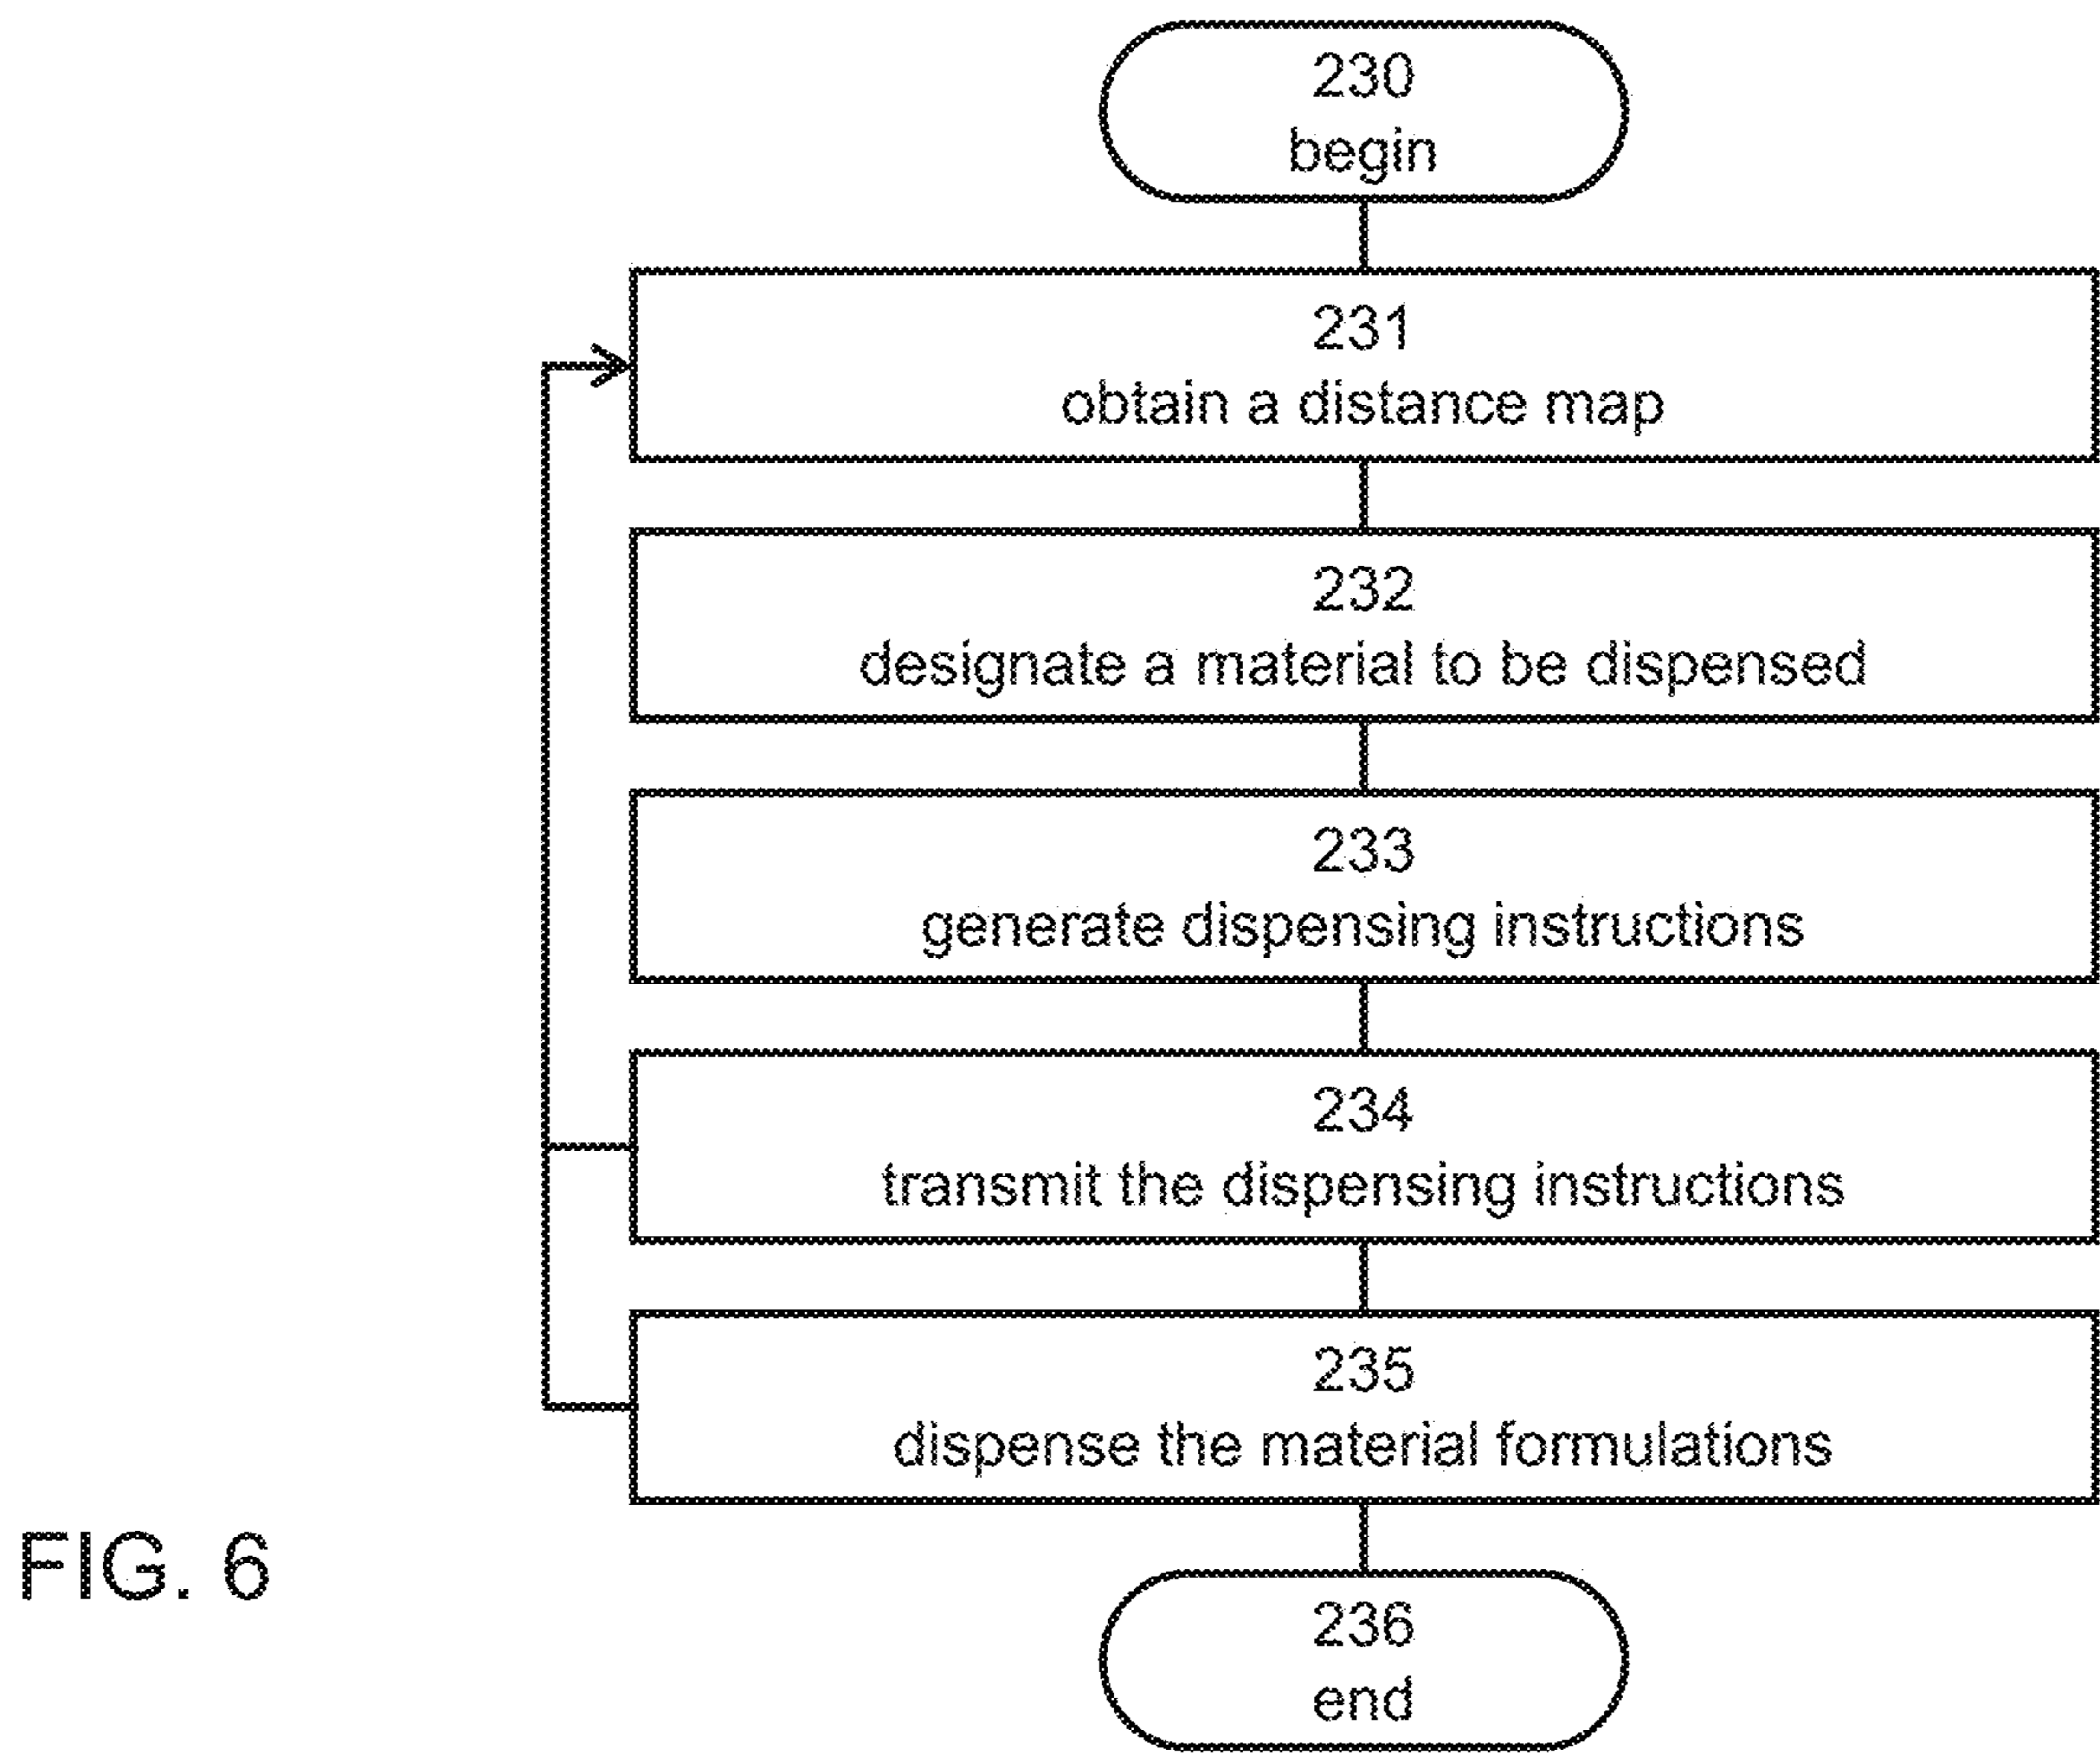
230
begin

231
obtain a distance map

232
designate a material to be dispensed

233
generate dispensing instructions

234
transmit the dispensing instructions

235
dispense the material formulations

236
end

FIG. 6